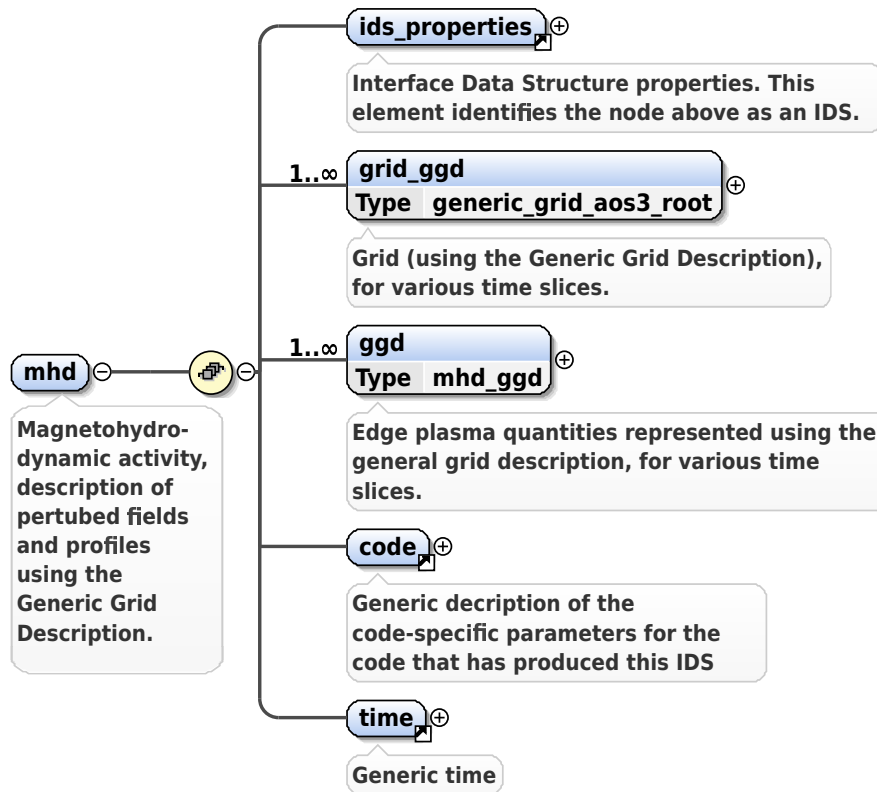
mhd

Magnetohydrodynamic activity, description of pertubed fields and profiles using the Generic Grid Description.

ids_properties

Interface Data Structure properties. This element identifies the node above as an IDS.

1..∞

grid_ggd

Type generic_grid_aos3_root

Grid (using the Generic Grid Description), for various time slices.

1..∞

ggd

Type mhd_ggd

Edge plasma quantities represented using the general grid description, for various time slices.

code

Generic decription of the code-specific parameters for the code that has produced this IDS

time

Generic time